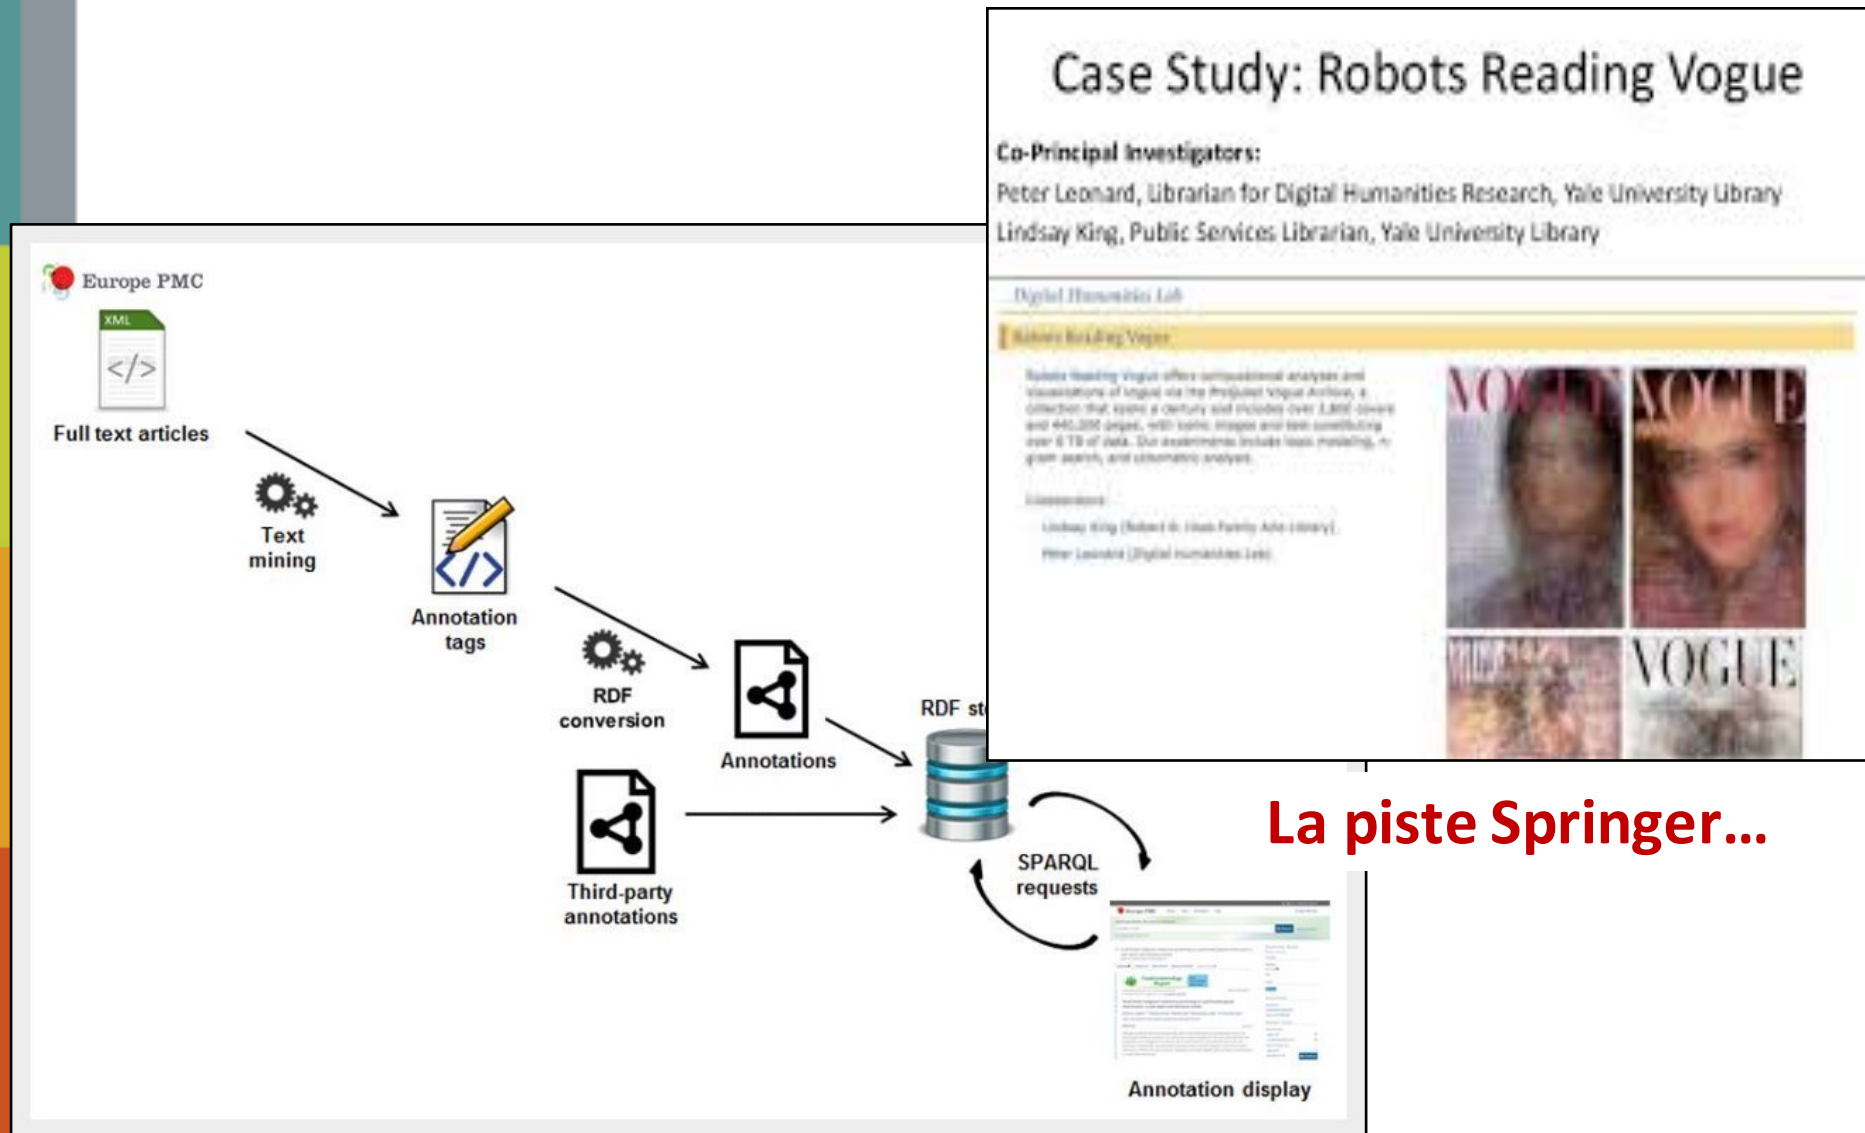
Europe PMC

XML

</>

Full text articles

Text mining

Annotation tags

RDF conversion

Annotations

RDF st

Third-party annotations

SPARQL requests

Annotation display

Case Study: Robots Reading Vogue

Co-Principal Investigators:
Peter Leonard, Librarian for Digital Humanities Research, Yale University Library
Lindsay King, Public Services Librarian, Yale University Library

Digital Humanities Lab

Robots Reading Vogue

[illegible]

VOGUE VOGUE

VOGUE VOGUE

La piste Springer…